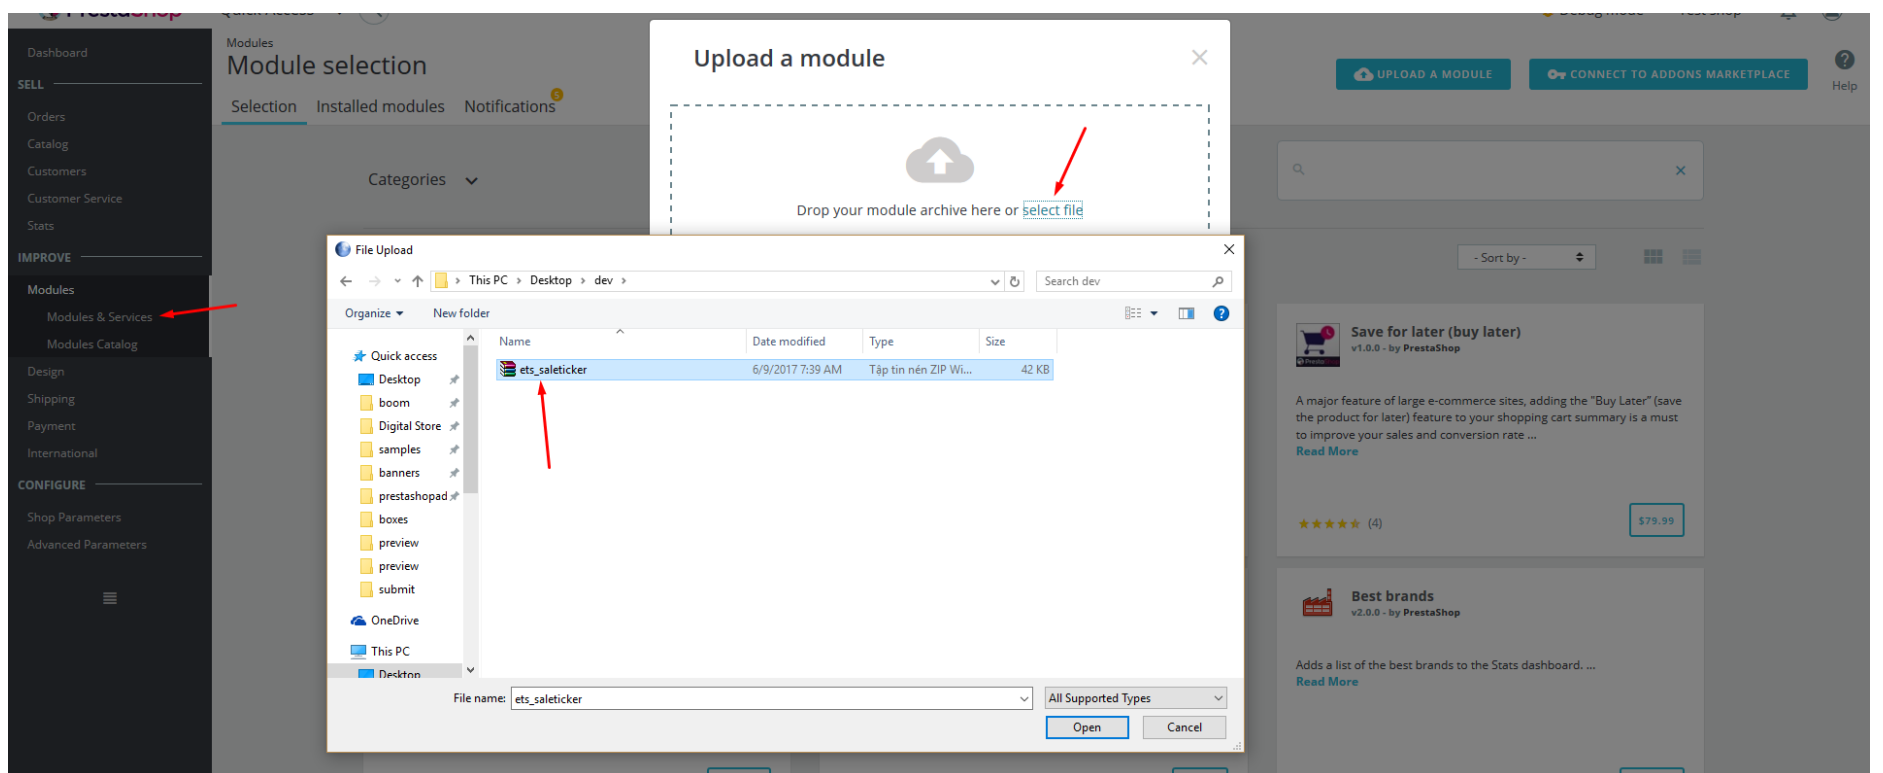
Dashboard
SELL
Orders
Catalog
Customers
Customer Service
Stats
IMPROVE
Modules
Modules & Services
Modules Catalog
Design
Shipping
Payment
International
CONFIGURE
Shop Parameters
Advanced Parameters

Modules
Module selection
Selection Installed modules Notifications

Categories

UPLOAD A MODULE
CONNECT TO ADDONS MARKETPLACE
Help

Upload a module
Drop your module archive here or select file

- Sort by -

Save for later (buy later)
v1.0.0 - by PrestaShop
A major feature of large e-commerce sites, adding the "Buy Later" (save the product for later) feature to your shopping cart summary is a must to improve your sales and conversion rate ...
Read More
(4)
$79.99

Best brands
v2.0.0 - by PrestaShop
Adds a list of the best brands to the Stats dashboard. ...
Read More

File Upload
This PC › Desktop › dev ›
Search dev
Organize New folder
Quick access
Desktop
boom
Digital Store
samples
banners
prestashopad
boxes
preview
preview
submit
OneDrive
This PC
Desktop

| Name | Date modified | Type | Size |
|---|---|---|---|
| ets_saleticker | 6/9/2017 7:39 AM | Tập tin nén ZIP Wi... | 42 KB |

File name: ets_saleticker
All Supported Types
Open
Cancel